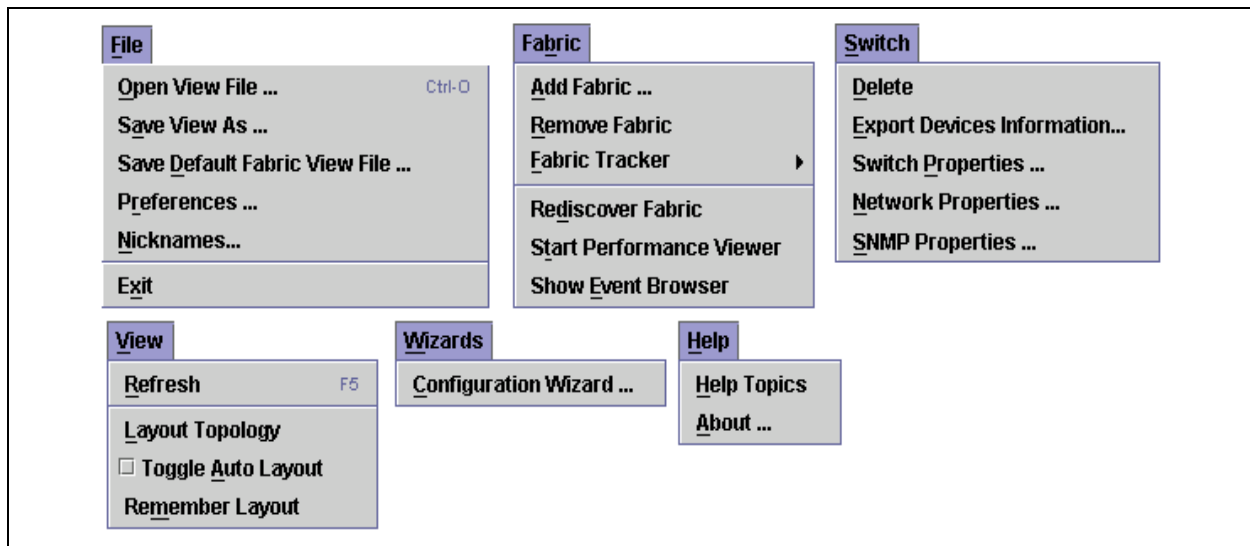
File
Open View File ... Ctrl-O
Save View As ...
Save Default Fabric View File ...
Preferences ...
Nicknames...
Exit

Fabric
Add Fabric ...
Remove Fabric
Fabric Tracker
Rediscover Fabric
Start Performance Viewer
Show Event Browser

Switch
Delete
Export Devices Information...
Switch Properties ...
Network Properties ...
SNMP Properties ...

View
Refresh F5
Layout Topology
Toggle Auto Layout
Remember Layout

Wizards
Configuration Wizard ...

Help
Help Topics
About ...